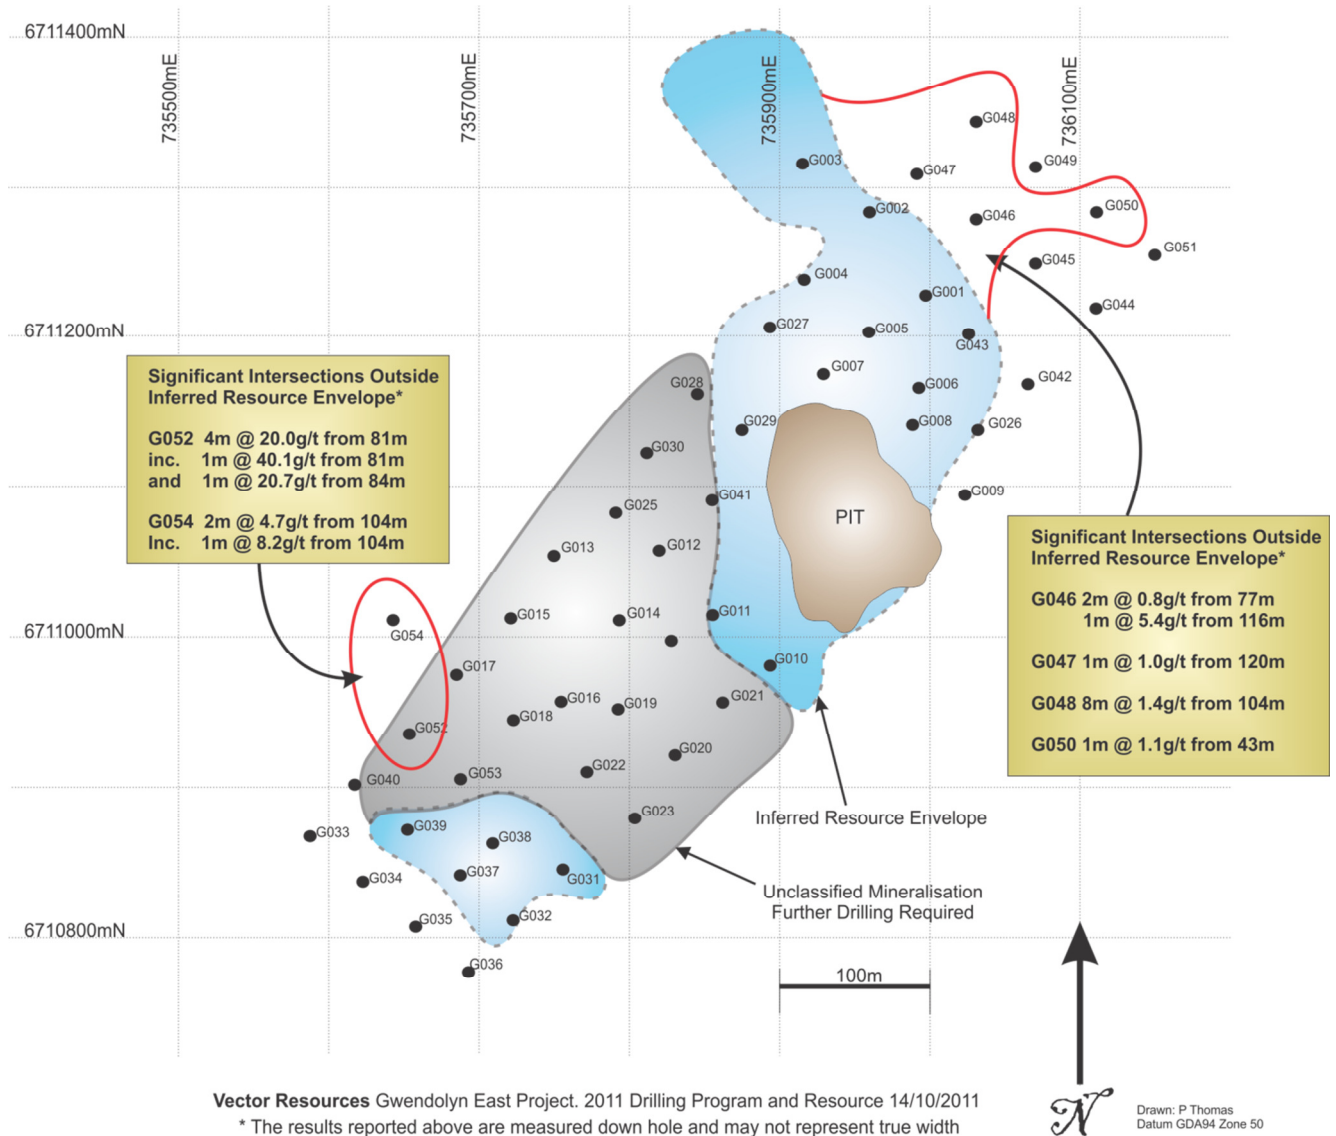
6711400mN

735500mE

735700mE

735900mE

736100mE

6711200mN

6711000mN

6710800mN

G048
G003
G047
G049
G002
G046
G050
G045
G051
G004
G001
G044
G027
G005
G043
G007
G042
G006
G028
G029
G008
G026
G030
G041
G009
PIT
G025
G013
G012
G015
G014
G011
G054
G010
G017
G016
G019
G021
G018
G052
G020
G022
G040
G053
G023
G033
G039
G038
G037
G031
G034
G035
G032
G036

Significant Intersections Outside Inferred Resource Envelope*

G052 4m @ 20.0g/t from 81m
inc. 1m @ 40.1g/t from 81m
and 1m @ 20.7g/t from 84m

G054 2m @ 4.7g/t from 104m
Inc. 1m @ 8.2g/t from 104m

Significant Intersections Outside Inferred Resource Envelope*

G046 2m @ 0.8g/t from 77m
1m @ 5.4g/t from 116m

G047 1m @ 1.0g/t from 120m

G048 8m @ 1.4g/t from 104m

G050 1m @ 1.1g/t from 43m

Inferred Resource Envelope

Unclassified Mineralisation
Further Drilling Required

100m

N

Vector Resources Gwendolyn East Project. 2011 Drilling Program and Resource 14/10/2011
* The results reported above are measured down hole and may not represent true width

Drawn: P Thomas
Datum GDA94 Zone 50